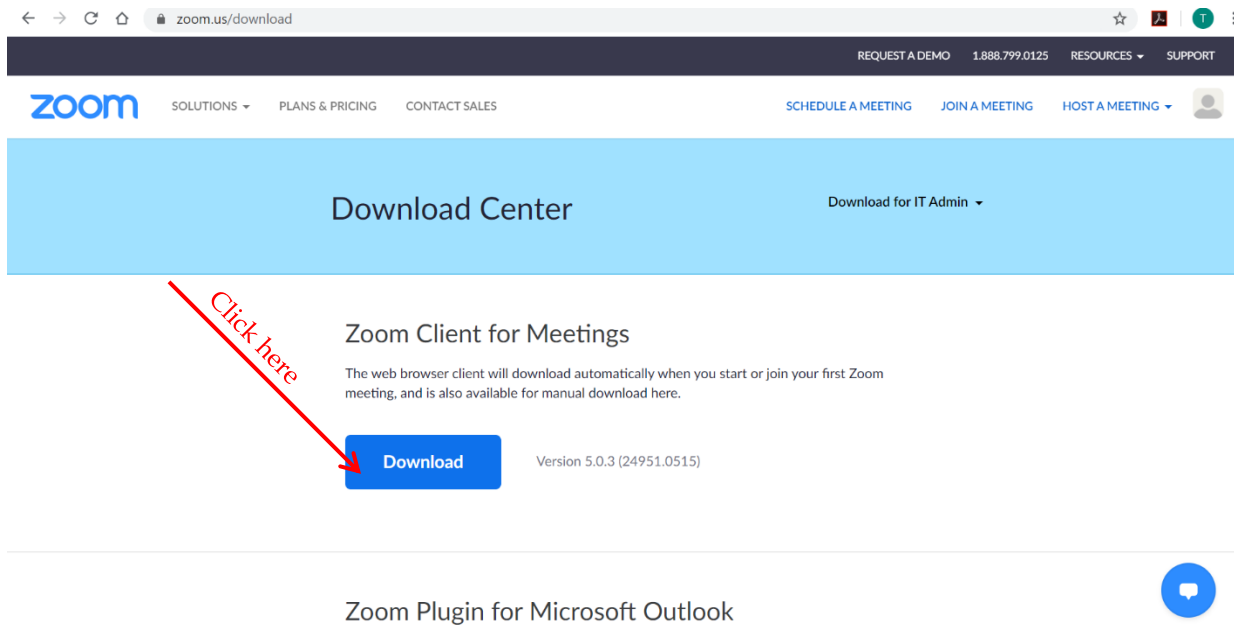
zoom.us/download

T

REQUEST A DEMO 1.888.799.0125 RESOURCES SUPPORT

zoom SOLUTIONS PLANS & PRICING CONTACT SALES SCHEDULE A MEETING JOIN A MEETING HOST A MEETING

Download Center

Download for IT Admin

Click here

Zoom Client for Meetings

The web browser client will download automatically when you start or join your first Zoom meeting, and is also available for manual download here.

Download

Version 5.0.3 (24951.0515)

Zoom Plugin for Microsoft Outlook